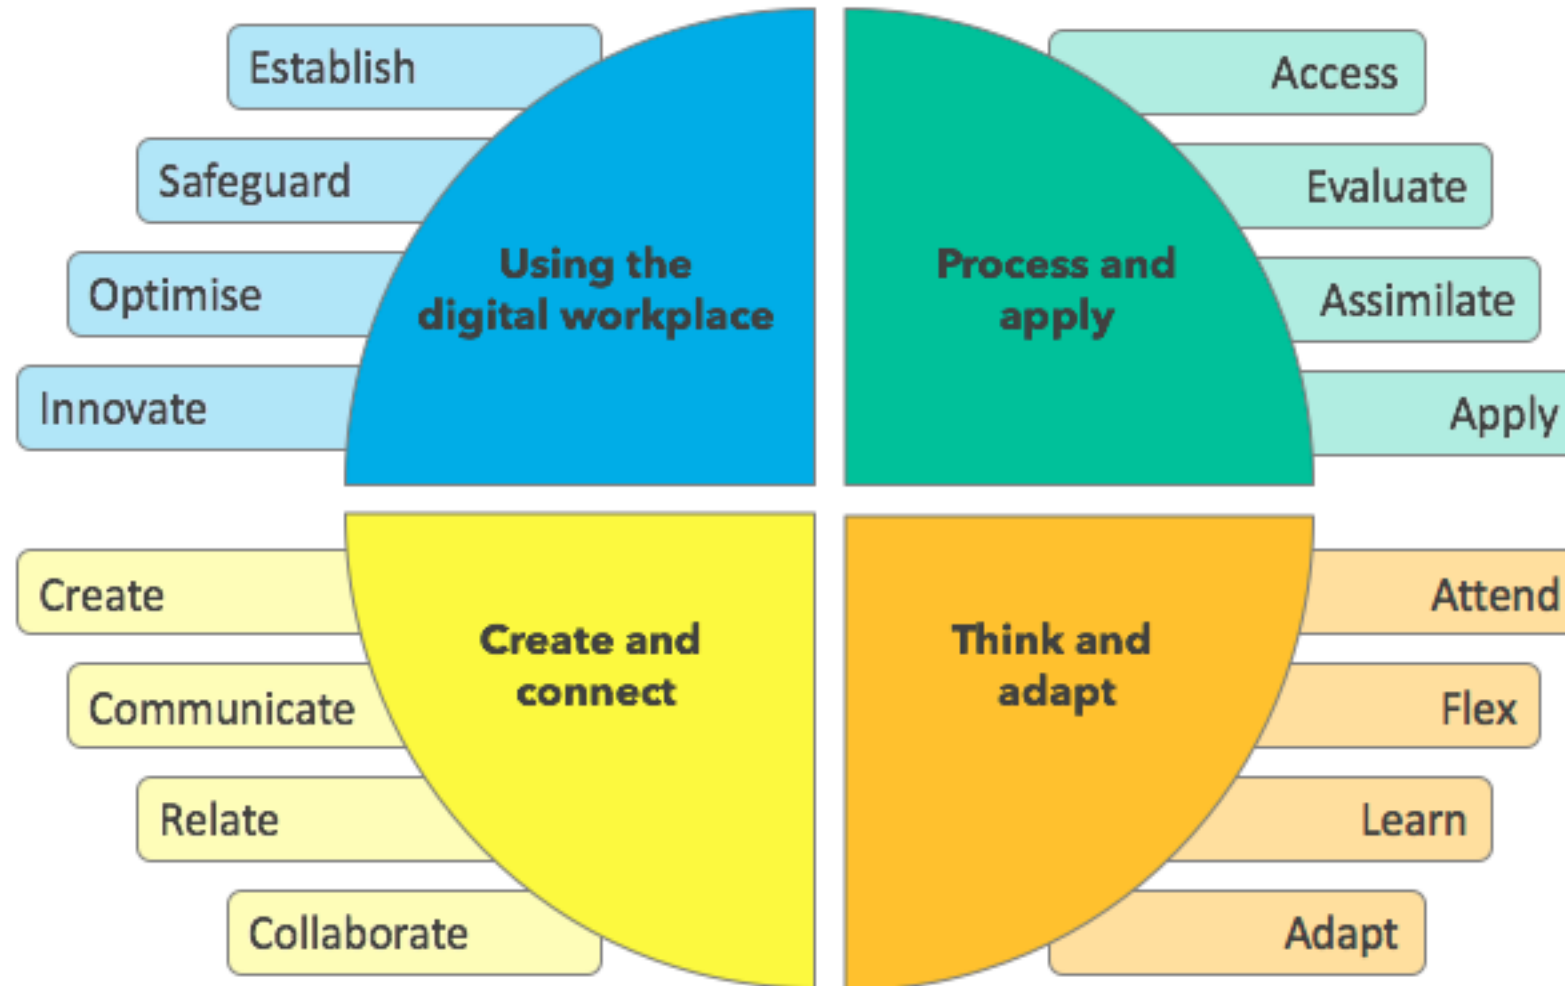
Establish
Safeguard
Optimise
Innovate

Using the digital workplace

Access
Evaluate
Assimilate
Apply

Process and apply

Create
Communicate
Relate
Collaborate

Create and connect

Attend
Flex
Learn
Adapt

Think and adapt